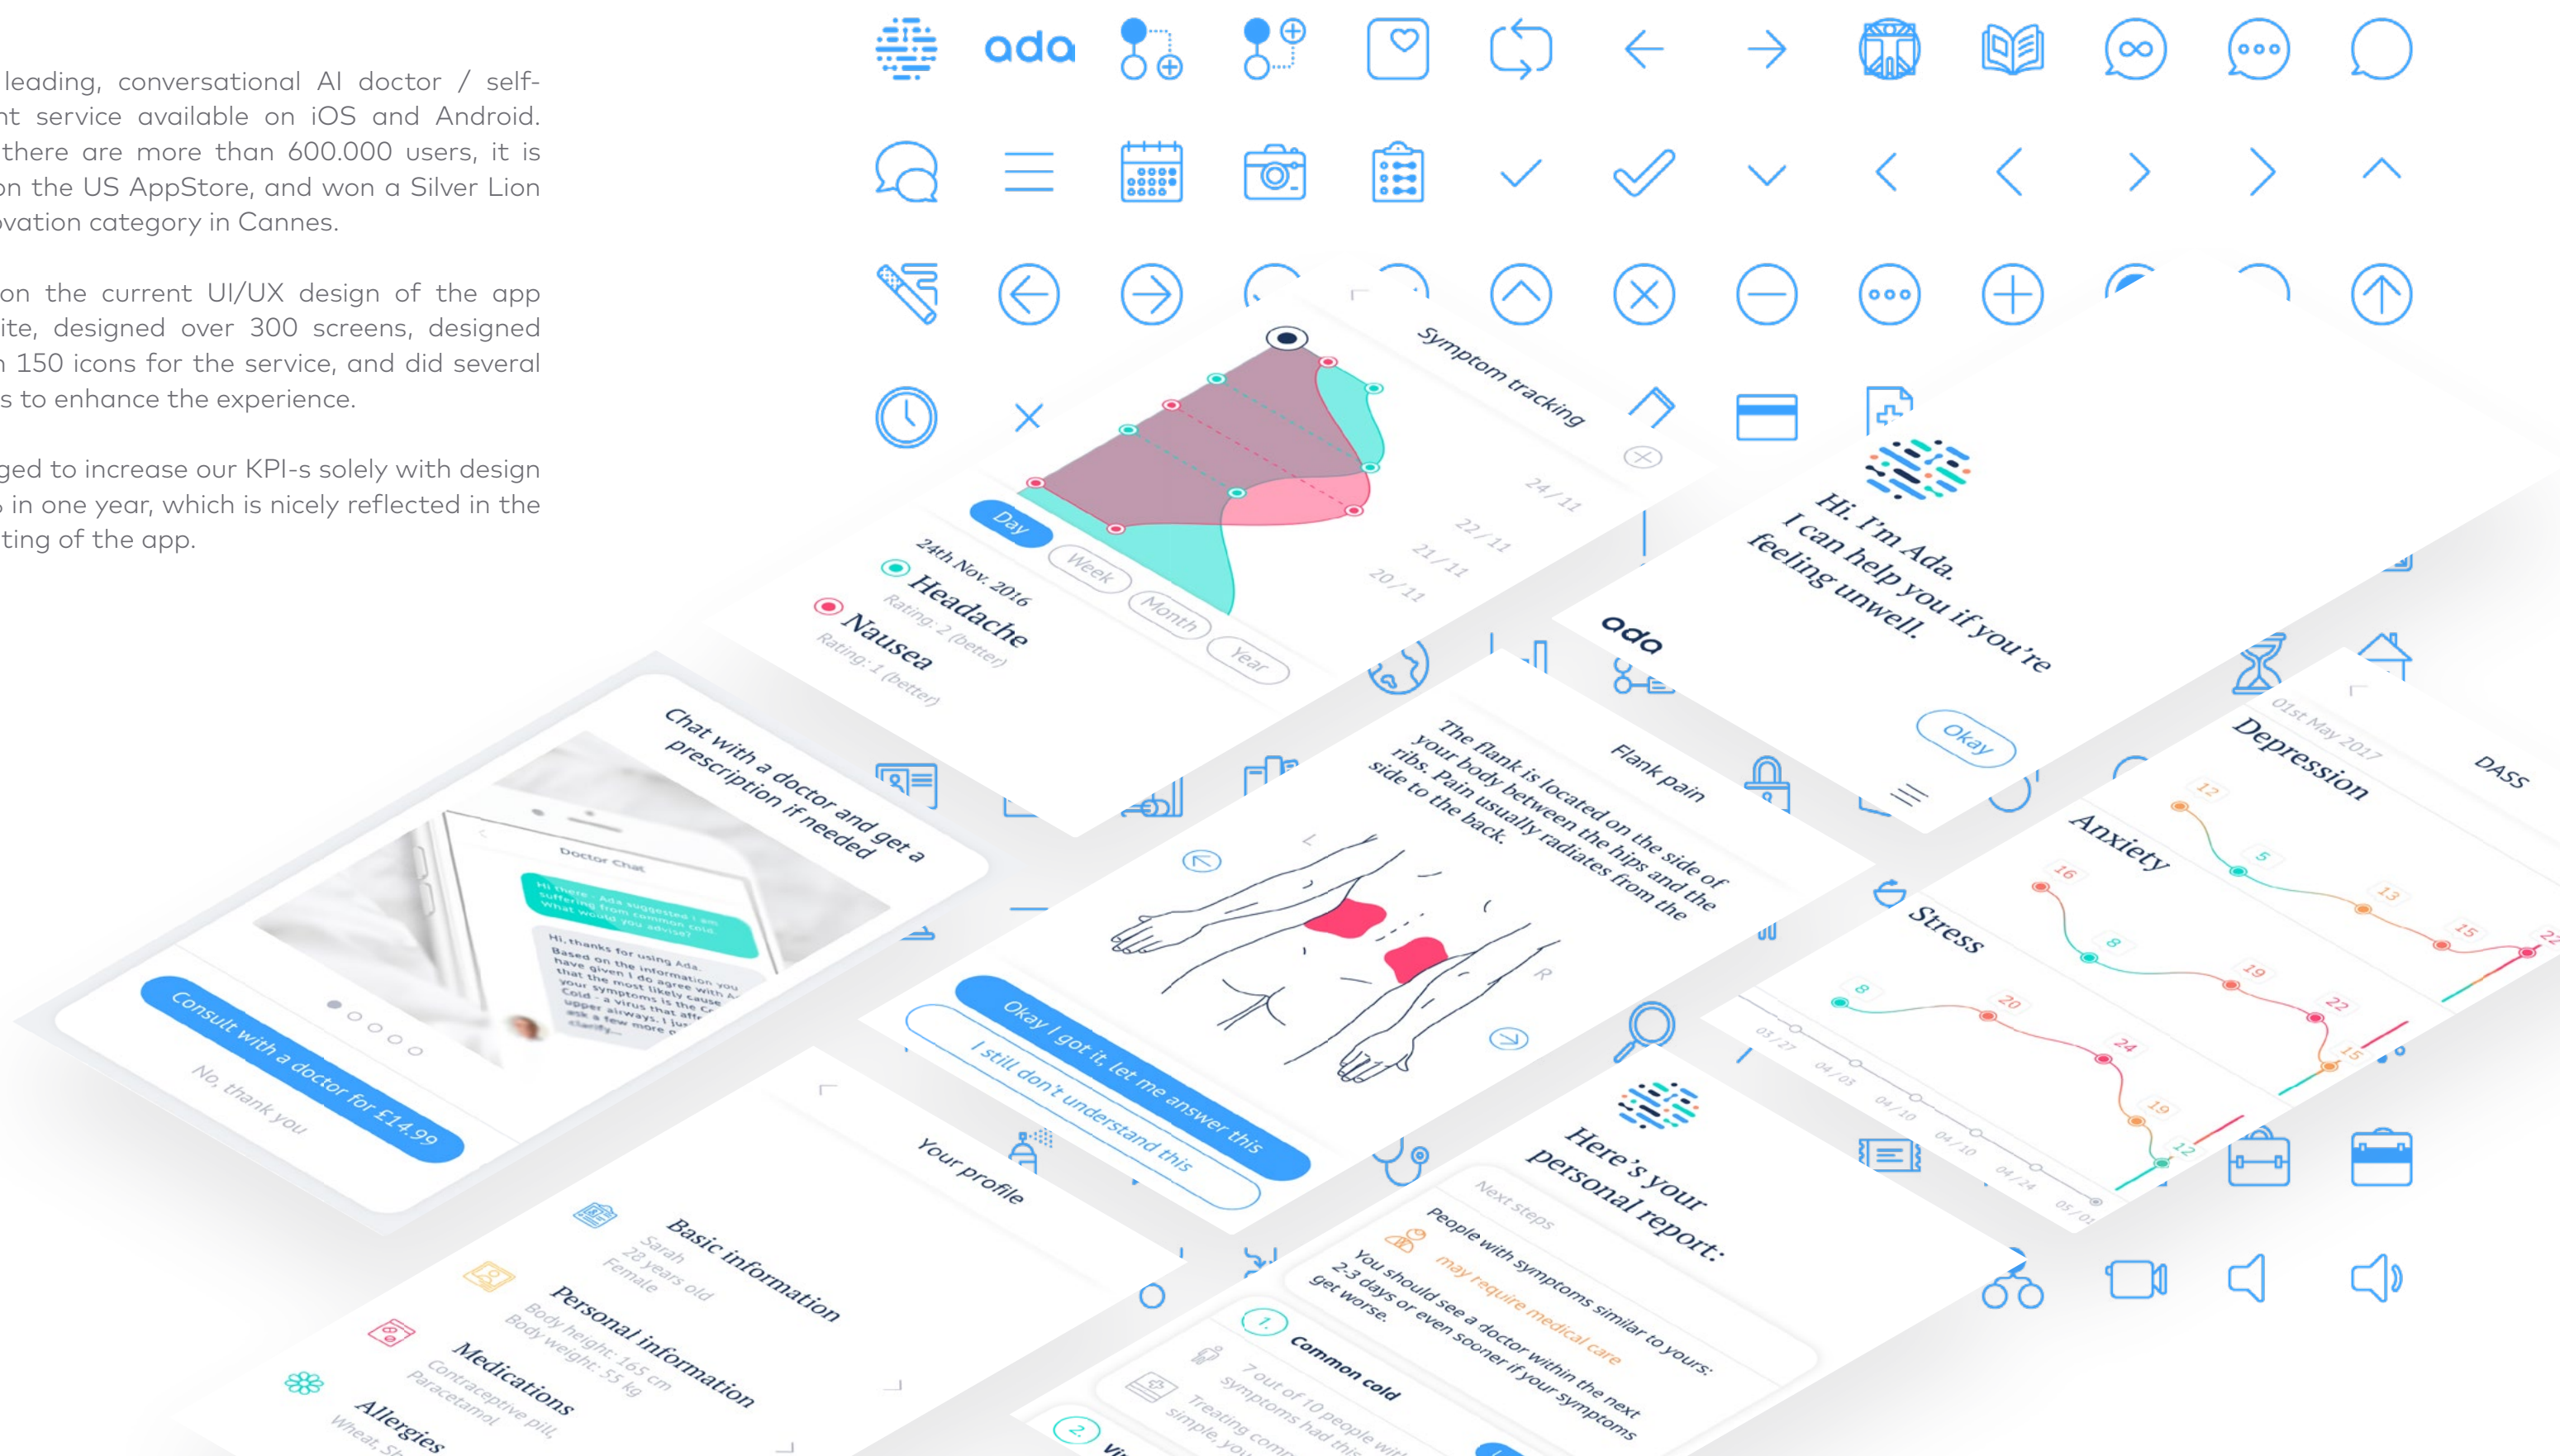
leading, conversational AI doctor / self-
nt service available on iOS and Android.
there are more than 600.000 users, it is
on the US AppStore, and won a Silver Lion
ovation category in Cannes.

on the current UI/UX design of the app
ite, designed over 300 screens, designed
n 150 icons for the service, and did several
s to enhance the experience.

ged to increase our KPI-s solely with design
s in one year, which is nicely reflected in the
ting of the app.

ada

Symptom tracking

24/11
22/11
21/11
20/11

Day
Week
Month
Year

24th Nov. 2016
Headache
Rating: 2 (better)
Nausea
Rating: 1 (better)

ada

Hi, I'm Ada.
I can help you if you're feeling unwell.

Okay

Chat with a doctor and get a prescription if needed

Doctor Chat

Hi there - Ada suggested I am suffering from common cold. What would you advise?

Hi, thanks for using Ada. Based on the information you have given I do agree with A that the most likely cause your symptoms is the C Cold - a virus that aff upper airways. I ju ask a few more q clarify...

Consult with a doctor for £14.99
No, thank you

Flank pain

The flank is located on the side of your body between the hips and the ribs. Pain usually radiates from the side to the back.

L
R

Okay I got it, let me answer this
I still don't understand this

01st May 2017
Depression
DASS
Anxiety
Stress

12
5
13
15
22
16
8
19
22
15
8
20
24
19
12

03/27
04/03
04/10
04/10
04/24
05/01

Your profile

Basic information
Sarah
22 years old
Female

Personal information
Body height: 165 cm
Body weight: 55 kg

Medications
Contraceptive pill,
Paracetamol

Allergies
Wheat, Sh

Here's your personal report:

Next steps
People with symptoms similar to yours:
may require medical care
You should see a doctor within the next 2-3 days or even sooner if your symptoms get worse.

1. Common cold
7 out of 10 people wi symptoms had this
Treating com simple, you

2. Vi